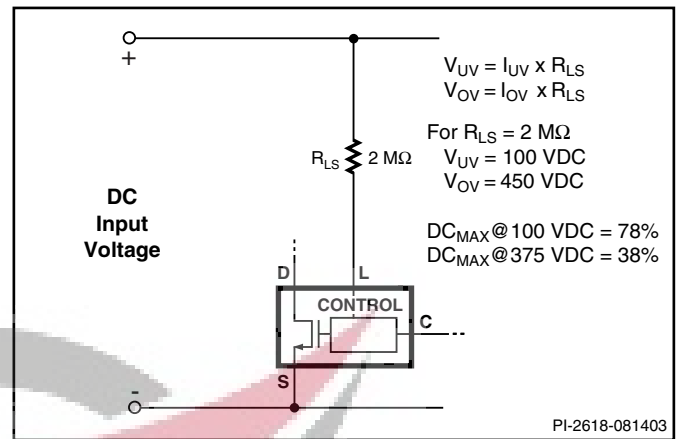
+

$V_{UV} = I_{UV} \times R_{LS}$
$V_{OV} = I_{OV} \times R_{LS}$

For $R_{LS} = 2\ M\Omega$
$V_{UV} = 100$ VDC
$V_{OV} = 450$ VDC

$R_{LS}$ 2 MΩ

DC
Input
Voltage

$DC_{MAX}$@100 VDC = 78%
$DC_{MAX}$@375 VDC = 38%

D L

CONTROL

C

S

-

PI-2618-081403